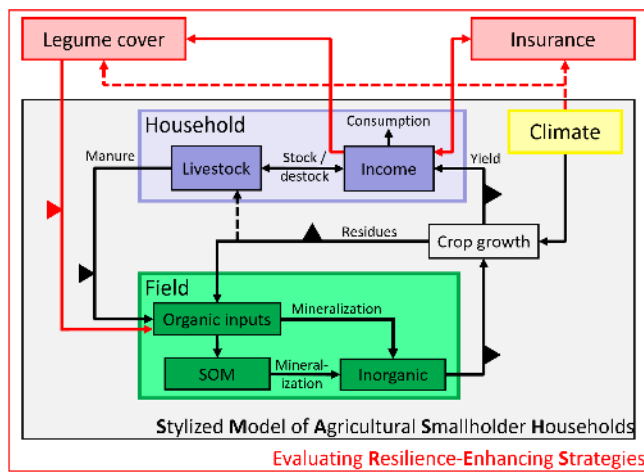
Legume cover

Insurance

Household

Consumption

Manure

Livestock

Stock / destock

Income

Yield

Climate

Residues

Crop growth

Field

Organic inputs

Mineralization

SOM

Mineral- ization

Inorganic

Stylized Model of Agricultural Smallholder Households

Evaluating Resilience-Enhancing Strategies